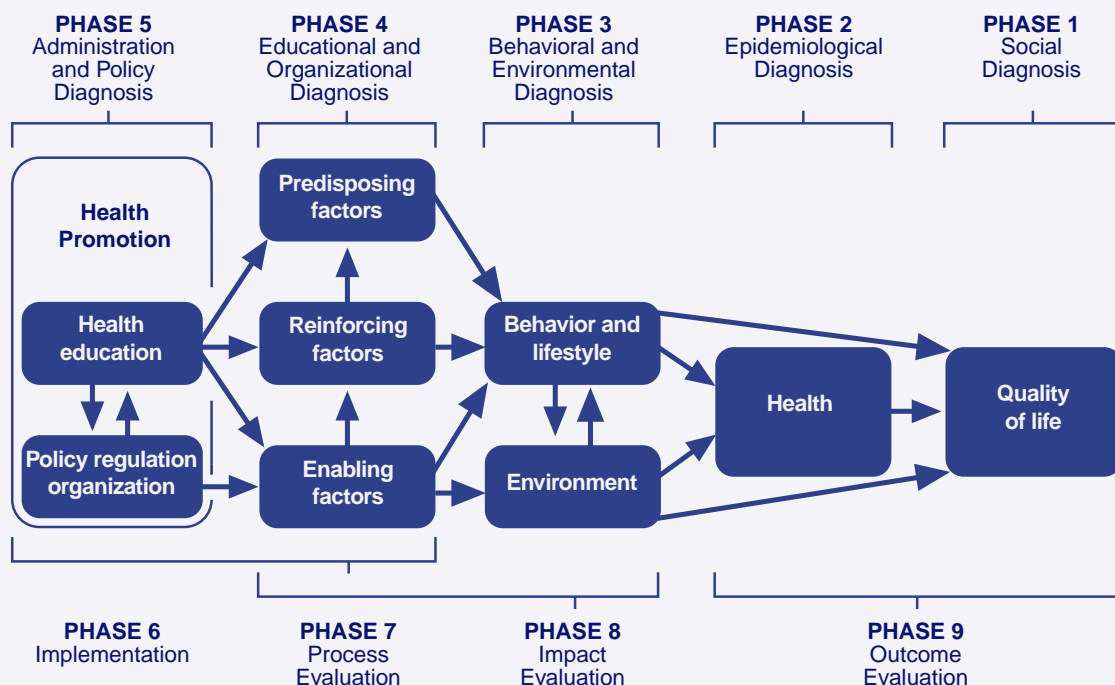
PHASE 5
Administration and Policy Diagnosis

PHASE 4
Educational and Organizational Diagnosis

PHASE 3
Behavioral and Environmental Diagnosis

PHASE 2
Epidemiological Diagnosis

PHASE 1
Social Diagnosis

Health Promotion

Predisposing factors

Health education

Reinforcing factors

Behavior and lifestyle

Health

Quality of life

Policy regulation organization

Enabling factors

Environment

PHASE 6
Implementation

PHASE 7
Process Evaluation

PHASE 8
Impact Evaluation

PHASE 9
Outcome Evaluation